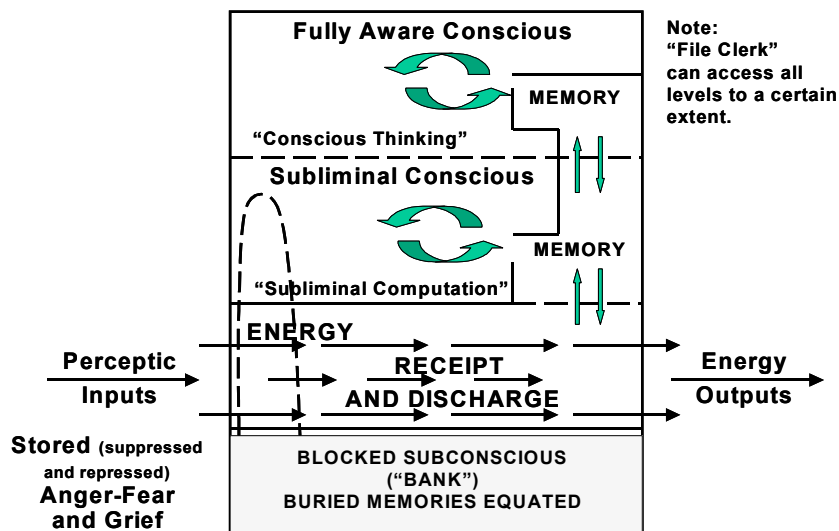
Fully Aware Conscious

Note:
"File Clerk"
can access all
levels to a certain
extent.

MEMORY

"Conscious Thinking"

Subliminal Conscious

MEMORY

"Subliminal Computation"

ENERGY

RECEIPT

AND DISCHARGE

Perceptic
Inputs

Energy
Outputs

Stored (suppressed and repressed)
Anger-Fear
and Grief

BLOCKED SUBCONSCIOUS
("BANK")
BURIED MEMORIES EQUATED